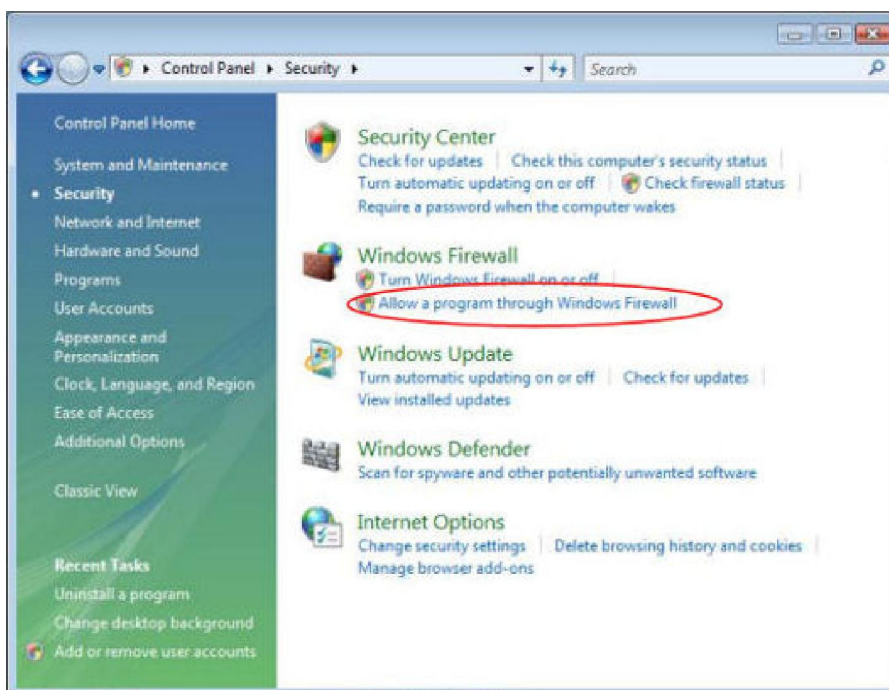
Control Panel ▸ Security ▸

Search

Control Panel Home

System and Maintenance

Security

Network and Internet

Hardware and Sound

Programs

User Accounts

Appearance and Personalization

Clock, Language, and Region

Ease of Access

Additional Options

Classic View

Recent Tasks

Uninstall a program

Change desktop background

Add or remove user accounts

Security Center

Check for updates | Check this computer's security status | Turn automatic updating on or off | Check firewall status | Require a password when the computer wakes

Windows Firewall

Turn Windows Firewall on or off | Allow a program through Windows Firewall

Windows Update

Turn automatic updating on or off | Check for updates | View installed updates

Windows Defender

Scan for spyware and other potentially unwanted software

Internet Options

Change security settings | Delete browsing history and cookies | Manage browser add-ons